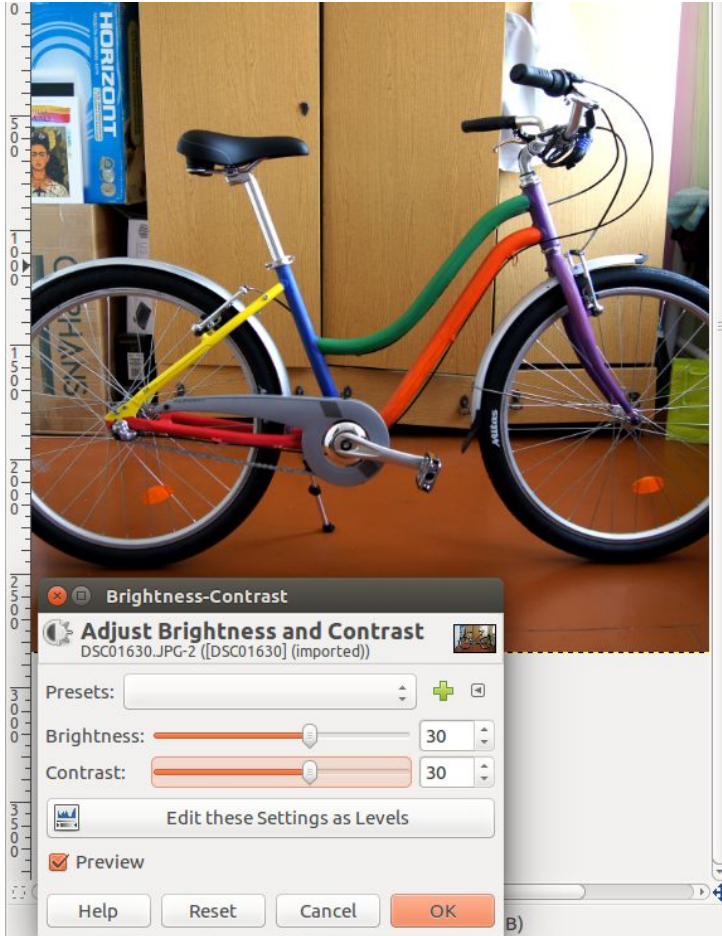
HORIZONT

Brightness-Contrast

Adjust Brightness and Contrast
DSC01630.JPG-2 ([DSC01630] (imported))

Presets:

Brightness: 30

Contrast: 30

Edit these Settings as Levels

Preview

Help Reset Cancel OK

B)